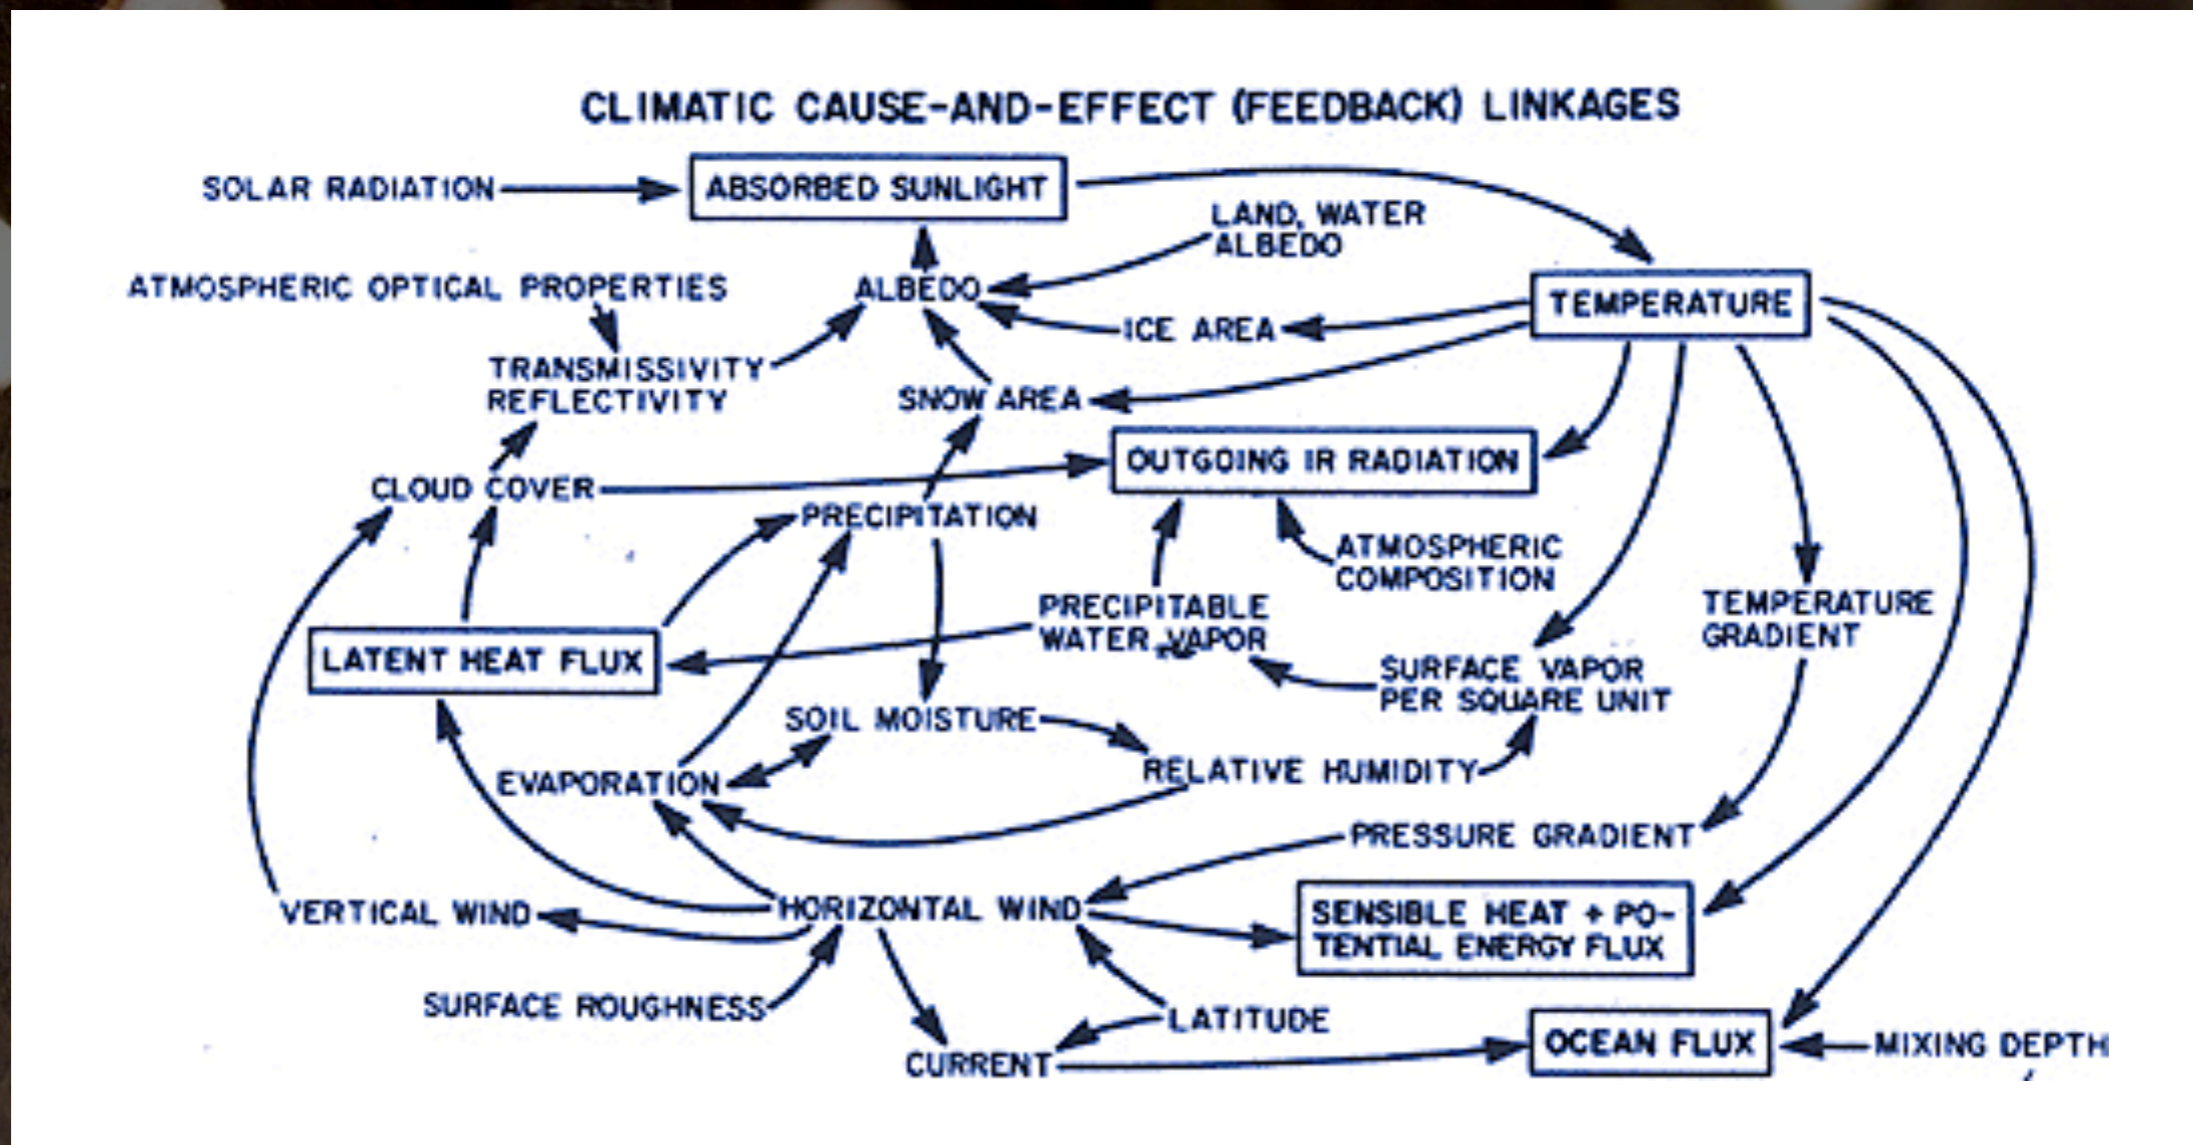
CLIMATIC CAUSE-AND-EFFECT (FEEDBACK) LINKAGES

SOLAR RADIATION
ABSORBED SUNLIGHT
LAND, WATER ALBEDO
ATMOSPHERIC OPTICAL PROPERTIES
ALBEDO
TEMPERATURE
ICE AREA
TRANSMISSIVITY REFLECTIVITY
SNOW AREA
OUTGOING IR RADIATION
CLOUD COVER
PRECIPITATION
ATMOSPHERIC COMPOSITION
PRECIPITABLE WATER VAPOR
TEMPERATURE GRADIENT
LATENT HEAT FLUX
SURFACE VAPOR PER SQUARE UNIT
SOIL MOISTURE
RELATIVE HUMIDITY
EVAPORATION
PRESSURE GRADIENT
VERTICAL WIND
HORIZONTAL WIND
SENSIBLE HEAT + POTENTIAL ENERGY FLUX
SURFACE ROUGHNESS
LATITUDE
CURRENT
OCEAN FLUX
MIXING DEPTH